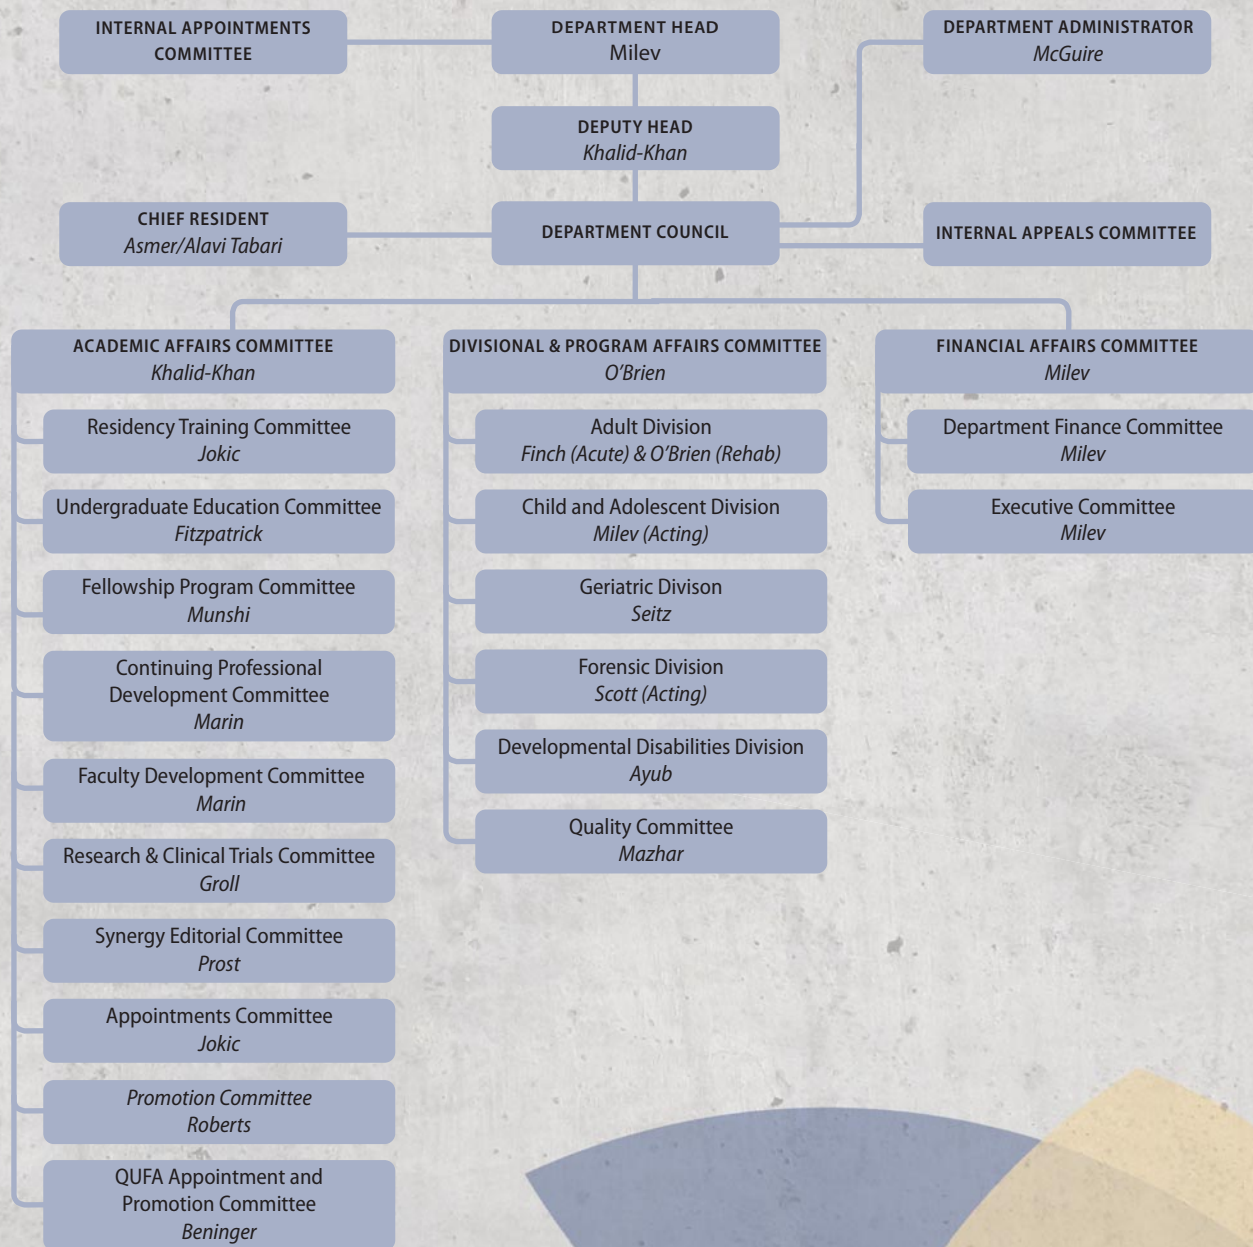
INTERNAL APPOINTMENTS COMMITTEE

DEPARTMENT HEAD
Milev

DEPARTMENT ADMINISTRATOR
McGuire

DEPUTY HEAD
Khalid-Khan

CHIEF RESIDENT
Asmer/Alavi Tabari

DEPARTMENT COUNCIL

INTERNAL APPEALS COMMITTEE

ACADEMIC AFFAIRS COMMITTEE
Khalid-Khan

Residency Training Committee
Jokic

Undergraduate Education Committee
Fitzpatrick

Fellowship Program Committee
Munshi

Continuing Professional Development Committee
Marin

Faculty Development Committee
Marin

Research & Clinical Trials Committee
Groll

Synergy Editorial Committee
Prost

Appointments Committee
Jokic

Promotion Committee
Roberts

QUFA Appointment and Promotion Committee
Beninger

DIVISIONAL & PROGRAM AFFAIRS COMMITTEE
O'Brien

Adult Division
Finch (Acute) & O'Brien (Rehab)

Child and Adolescent Division
Milev (Acting)

Geriatric Divison
Seitz

Forensic Division
Scott (Acting)

Developmental Disabilities Division
Ayub

Quality Committee
Mazhar

FINANCIAL AFFAIRS COMMITTEE
Milev

Department Finance Committee
Milev

Executive Committee
Milev